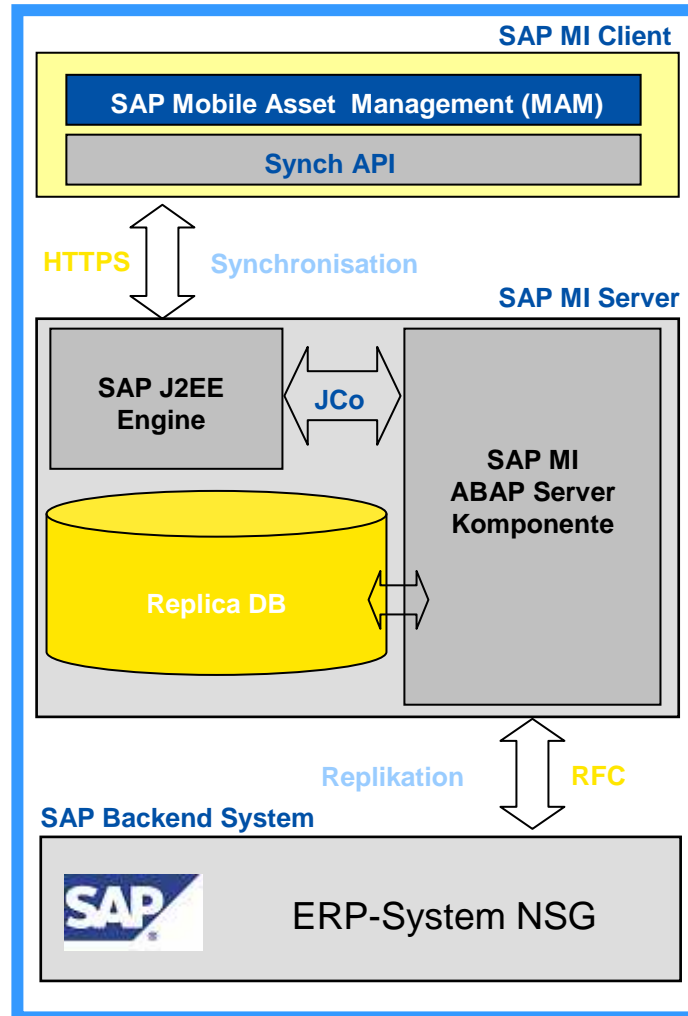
SAP MI Client

SAP Mobile Asset Management (MAM)

Synch API

HTTPS

Synchronisation

SAP MI Server

SAP J2EE Engine

JCo

SAP MI ABAP Server Komponente

Replica DB

Replikation

RFC

SAP Backend System

SAP

ERP-System NSG